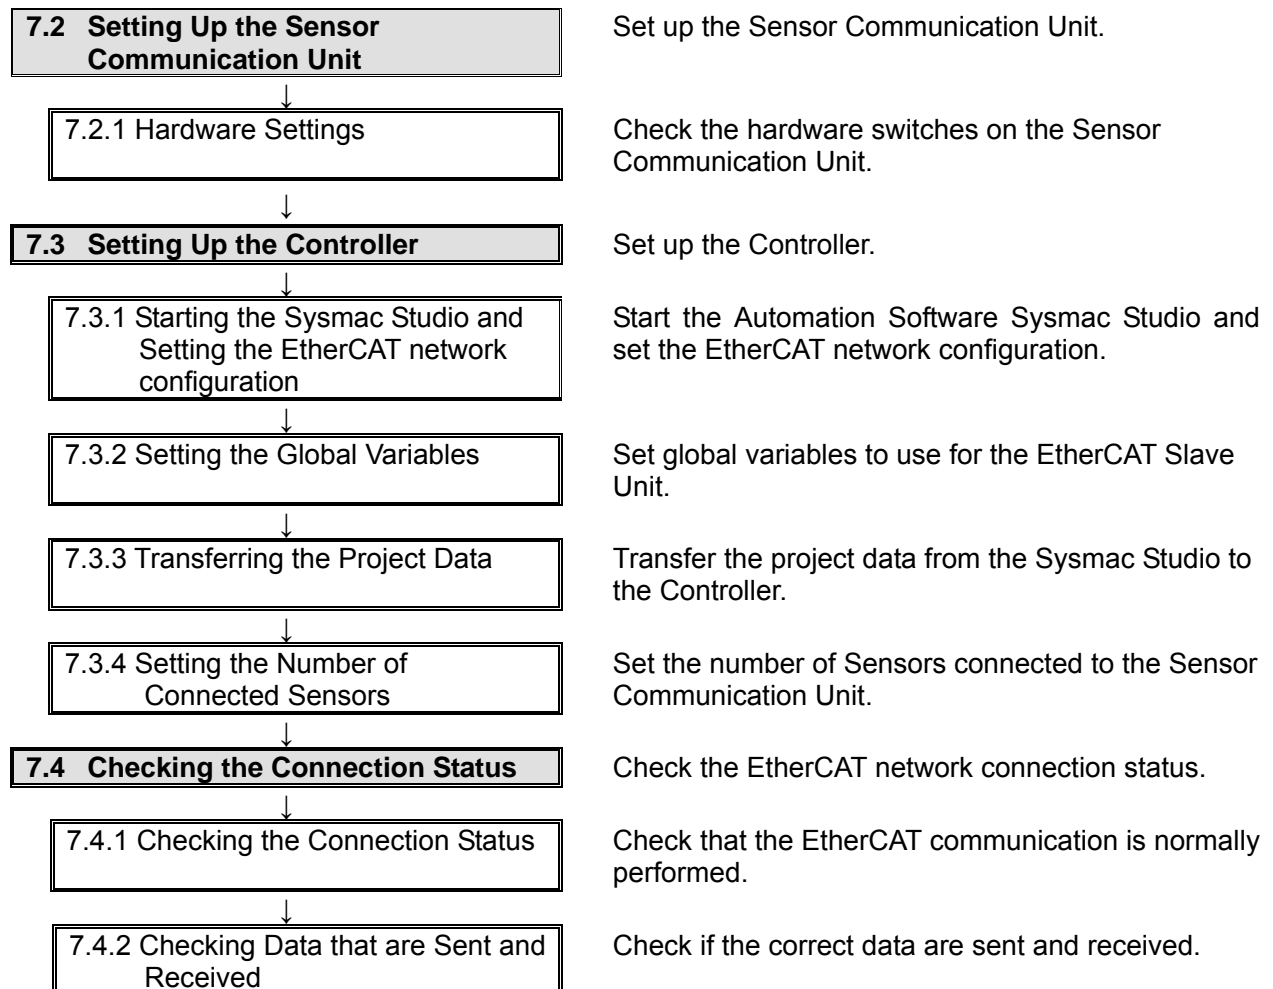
**7.2 Setting Up the Sensor Communication Unit**

Set up the Sensor Communication Unit.

↓

7.2.1 Hardware Settings

Check the hardware switches on the Sensor Communication Unit.

↓

**7.3 Setting Up the Controller**

Set up the Controller.

↓

7.3.1 Starting the Sysmac Studio and Setting the EtherCAT network configuration

Start the Automation Software Sysmac Studio and set the EtherCAT network configuration.

↓

7.3.2 Setting the Global Variables

Set global variables to use for the EtherCAT Slave Unit.

↓

7.3.3 Transferring the Project Data

Transfer the project data from the Sysmac Studio to the Controller.

↓

7.3.4 Setting the Number of Connected Sensors

Set the number of Sensors connected to the Sensor Communication Unit.

↓

**7.4 Checking the Connection Status**

Check the EtherCAT network connection status.

↓

7.4.1 Checking the Connection Status

Check that the EtherCAT communication is normally performed.

↓

7.4.2 Checking Data that are Sent and Received

Check if the correct data are sent and received.